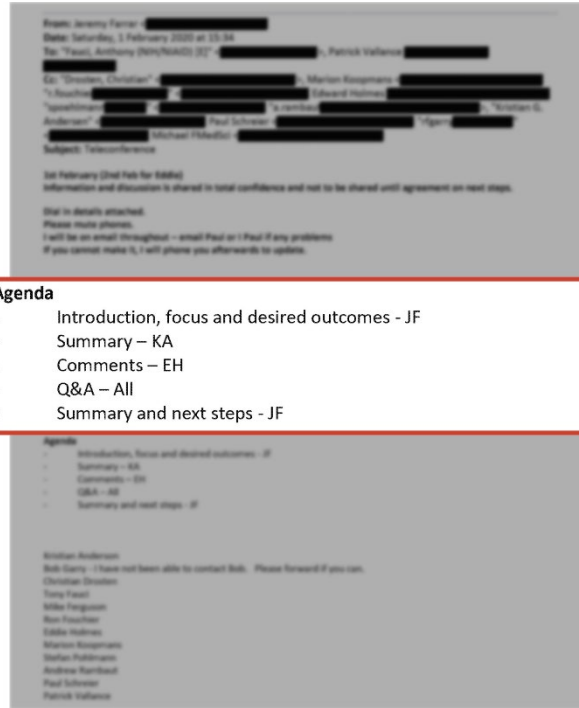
From: Jeremy Farrar <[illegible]>
Date: Saturday, 1 February 2020 at 15:34
To: "Fauci, Anthony (NIH/NIAID) [E]" <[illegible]>, Patrick Vallance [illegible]
Cc: "Drosten, Christian" <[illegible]>, Marion Koopmans <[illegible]> "r.fouchier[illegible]" <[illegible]> Edward Holmes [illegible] "spoehlmann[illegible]" <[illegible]> "a.rambaut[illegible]>, "Kristian G. Andersen" <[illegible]> Paul Schreier <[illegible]> "rfgarry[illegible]" <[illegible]> Michael FMedSci <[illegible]>
Subject: Teleconference

1st February (2nd Feb for Eddie)
Information and discussion is shared in total confidence and not to be shared until agreement on next steps.

Dial in details attached.
Please mute phones.
I will be on email throughout – email Paul or I Paul if any problems
If you cannot make it, I will phone you afterwards to update.

Agenda
Introduction, focus and desired outcomes - JF
Summary – KA
Comments – EH
Q&A – All
Summary and next steps - JF

Agenda
- Introduction, focus and desired outcomes - JF
- Summary – KA
- Comments – EH
- Q&A – All
- Summary and next steps - JF

Kristian Anderson
Bob Garry - I have not been able to contact Bob. Please forward if you can.
Christian Drosten
Tony Fauci
Mike Ferguson
Ron Fouchier
Eddie Holmes
Marion Koopmans
Stefan Pohlmann
Andrew Rambaut
Paul Schreier
Patrick Vallance